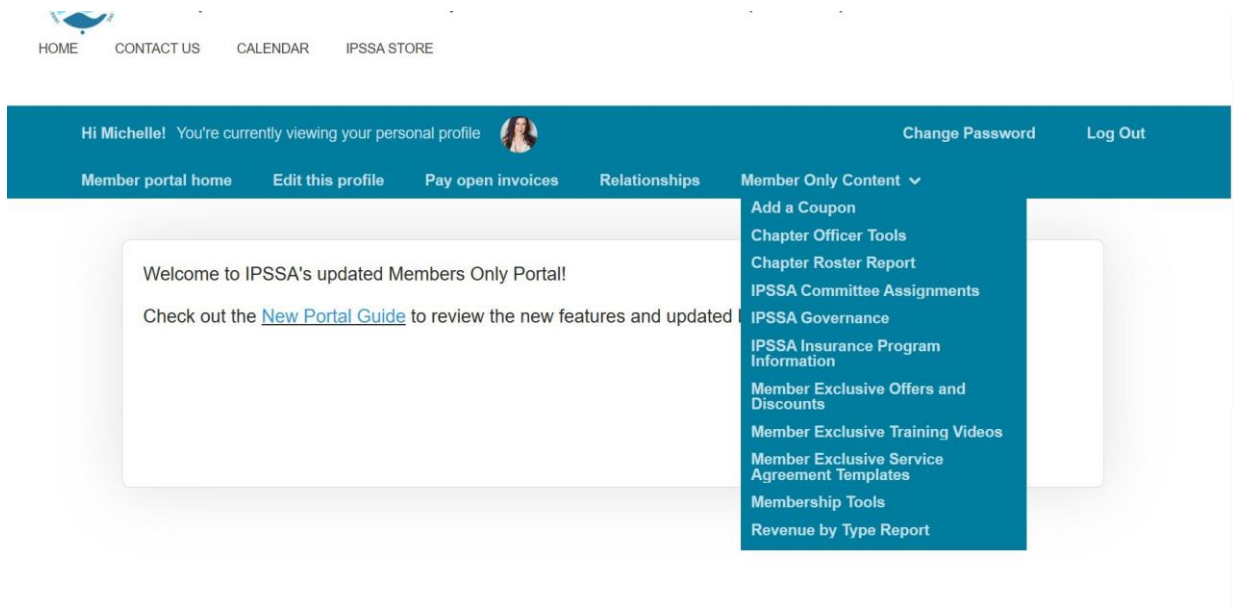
HOME CONTACT US CALENDAR IPSSA STORE

Hi Michelle! You're currently viewing your personal profile

Change Password Log Out

Member portal home Edit this profile Pay open invoices Relationships Member Only Content

Add a Coupon
Chapter Officer Tools
Chapter Roster Report
IPSSA Committee Assignments
IPSSA Governance
IPSSA Insurance Program Information
Member Exclusive Offers and Discounts
Member Exclusive Training Videos
Member Exclusive Service Agreement Templates
Membership Tools
Revenue by Type Report

Welcome to IPSSA's updated Members Only Portal!

Check out the New Portal Guide to review the new features and updated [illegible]